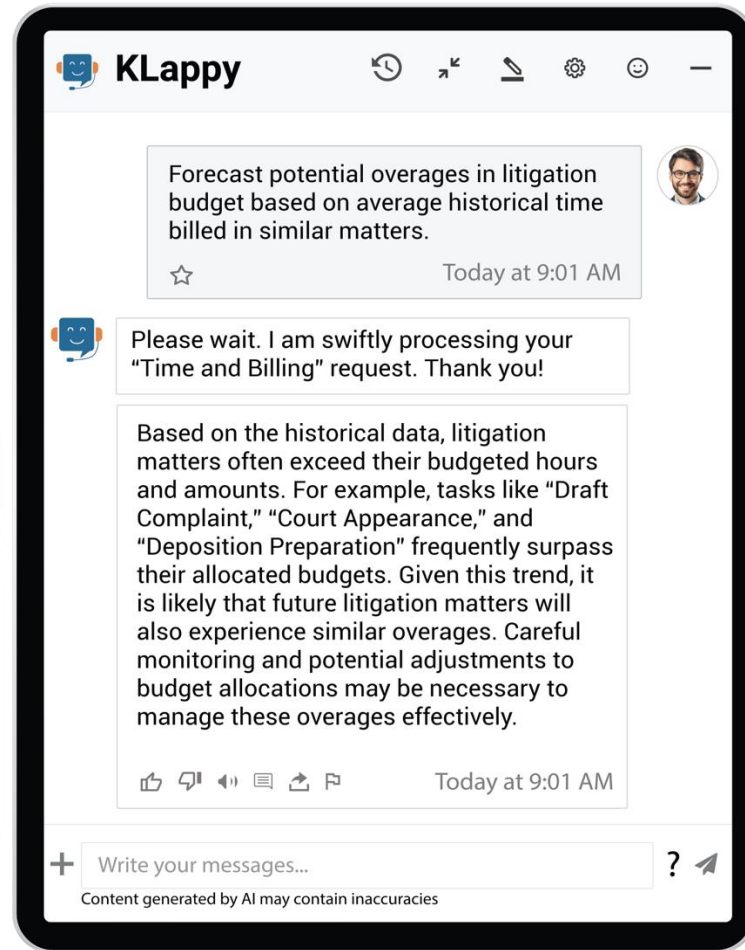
KLappy

Forecast potential overages in litigation budget based on average historical time billed in similar matters.

Today at 9:01 AM

Please wait. I am swiftly processing your “Time and Billing” request. Thank you!

Based on the historical data, litigation matters often exceed their budgeted hours and amounts. For example, tasks like “Draft Complaint,” “Court Appearance,” and “Deposition Preparation” frequently surpass their allocated budgets. Given this trend, it is likely that future litigation matters will also experience similar overages. Careful monitoring and potential adjustments to budget allocations may be necessary to manage these overages effectively.

Today at 9:01 AM

Write your messages...

?

Content generated by AI may contain inaccuracies